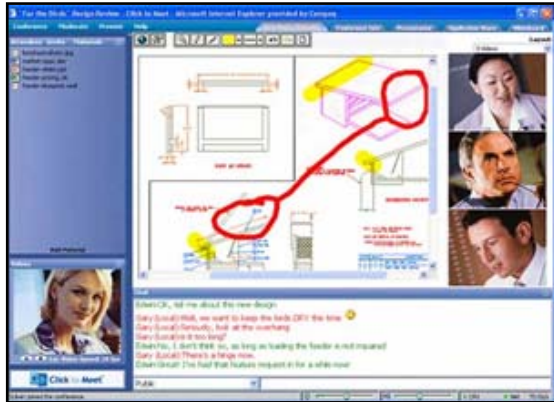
For the Birds: Design Review - Click to Meet - Microsoft Internet Explorer provided by Company

Conference Moderate Window Help

Attendees Books Materials

Click to Meet

Chat

Edwin:Ok, tell me about the new design.

Gary (Local):Well, we want to keep the birds DRY the time

Gary (Local):Seriously, look at the overhang

Edwin:Is it too long?

Gary (Local):No, I don't think so, as long as loading the feeder is not impaired

Gary (Local):There's a hinge now.

Edwin:Great! I've had that feature request in for a while now!

Public